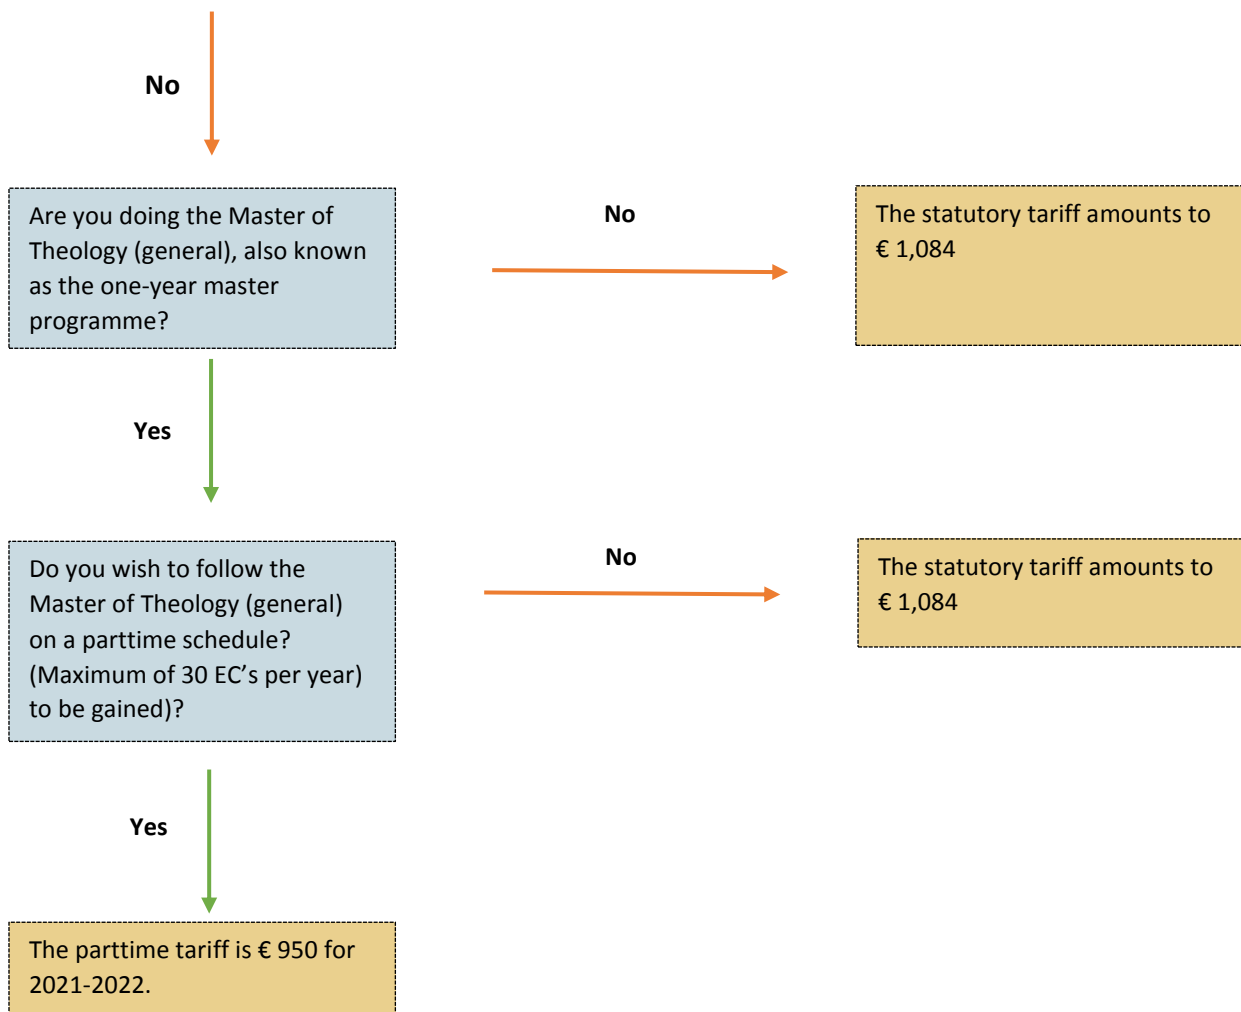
No

Are you doing the Master of Theology (general), also known as the one-year master programme?

No

The statutory tariff amounts to € 1,084

Yes

Do you wish to follow the Master of Theology (general) on a parttime schedule? (Maximum of 30 EC’s per year) to be gained)?

No

The statutory tariff amounts to € 1,084

Yes

The parttime tariff is € 950 for 2021-2022.